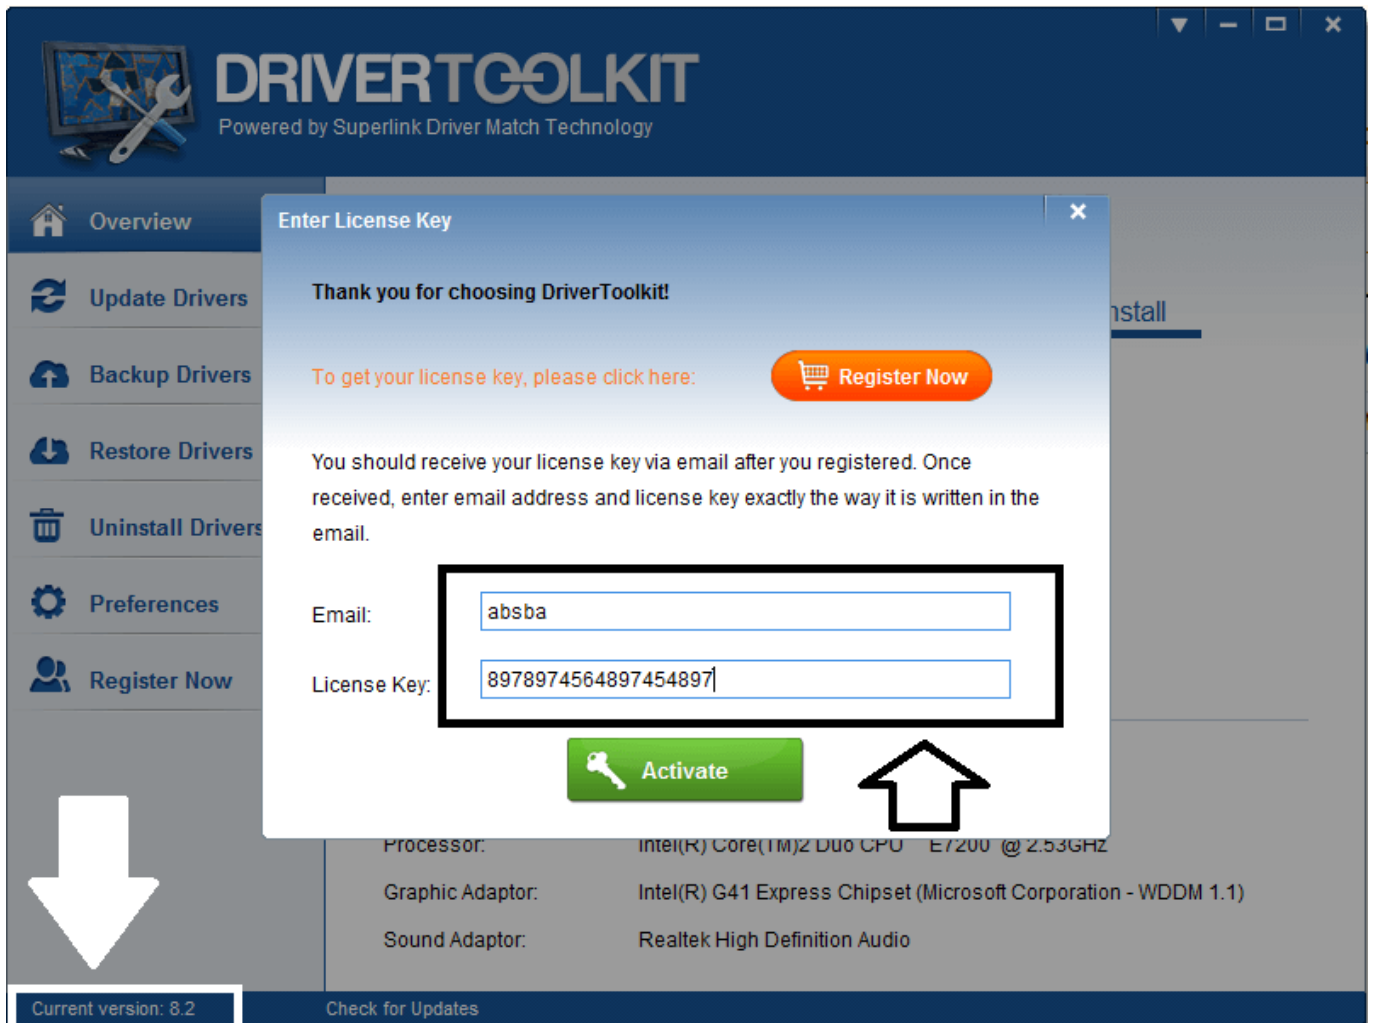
DRIVERTOOLKIT
Powered by Superlink Driver Match Technology

Overview
Update Drivers
Backup Drivers
Restore Drivers
Uninstall Drivers
Preferences
Register Now

Enter License Key
×

Thank you for choosing DriverToolkit!

To get your license key, please click here:
Register Now

You should receive your license key via email after you registered. Once received, enter email address and license key exactly the way it is written in the email.

Email: absba
License Key: 8978974564897454897

Activate

nstall

Processor: Intel(R) Core(TM)2 Duo CPU E7200 @ 2.53GHz
Graphic Adaptor: Intel(R) G41 Express Chipset (Microsoft Corporation - WDDM 1.1)
Sound Adaptor: Realtek High Definition Audio

Current version: 8.2
Check for Updates